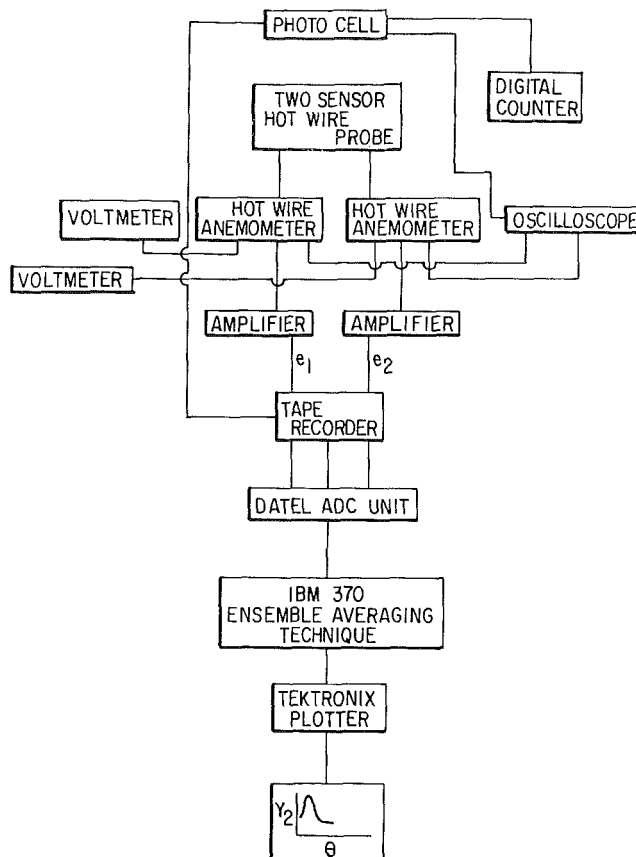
PHOTO CELL

DIGITAL COUNTER

TWO SENSOR HOT WIRE PROBE

VOLTMETER

HOT WIRE ANEMOMETER

HOT WIRE ANEMOMETER

OSCILLOSCOPE

VOLTMETER

AMPLIFIER

AMPLIFIER

$e_1$

$e_2$

TAPE RECORDER

DATEL ADC UNIT

IBM 370 ENSEMBLE AVERAGING TECHNIQUE

TEKTRONIX PLOTTER

$Y_2$

$\theta$